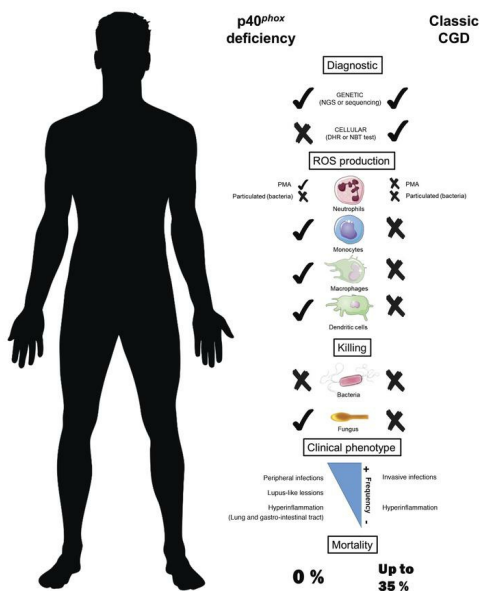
p40$^{phox}$ deficiency

Classic CGD

Diagnostic

✓ GENETIC (NGS or sequencing) ✓

✗ CELLULAR (DHR or NBT test) ✓

ROS production

PMA ✓
Particulated (bacteria) ✗

Neutrophils

✗ PMA
✗ Particulated (bacteria)

✓ Monocytes ✗

✓ Macrophages ✗

✓ Dendritic cells ✗

Killing

✗ Bacteria ✗

✓ Fungus ✗

Clinical phenotype

Peripheral infections

Lupus-like lesions

Hyperinflammation (Lung and gastro-intestinal tract)

+ Frequency -

Invasive infections

Hyperinflammation

Mortality

0 %

Up to 35 %